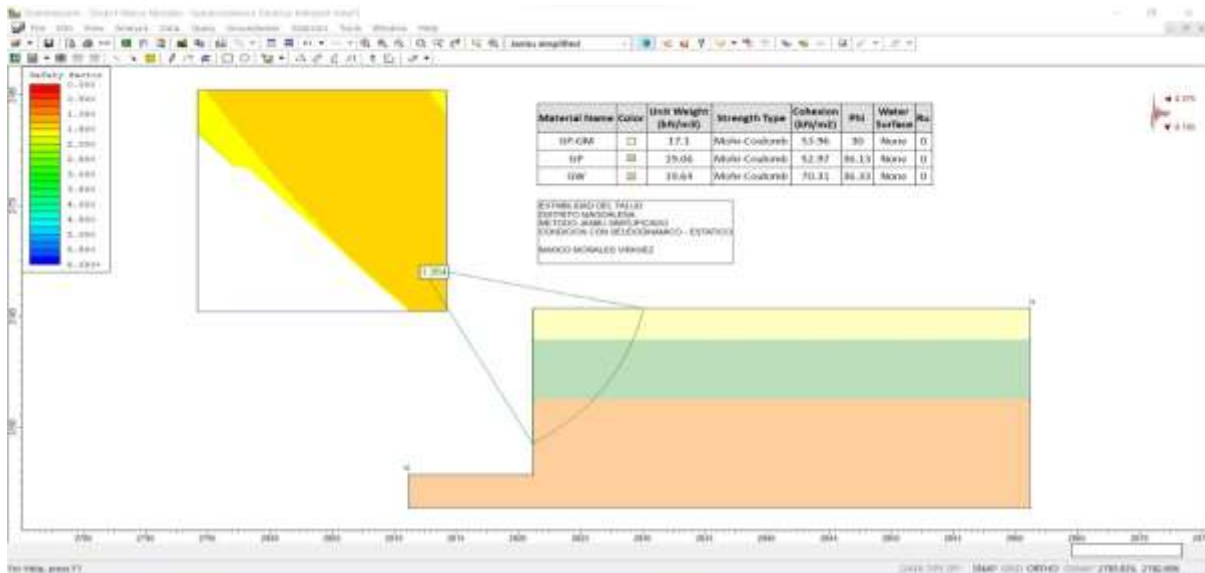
File Edit View Analysis Data Query Groundwater Statistics Tools Window Help

Janbu simplified

Safety Factor
0.000
0.500
1.000
1.500
2.000
2.500
3.000
3.500
4.000
4.500
5.000
5.500
6.000+

| Material Name | Color | Unit Weight (kN/m3) | Strength Type | Cohesion (kN/m2) | Phi | Water Surface | Ru |
|---|---|---|---|---|---|---|---|
| GP-GM | | 17.1 | Mohr-Coulomb | 53.96 | 30 | None | 0 |
| GP | | 19.06 | Mohr-Coulomb | 52.97 | 36.13 | None | 0 |
| GW | | 19.64 | Mohr-Coulomb | 70.31 | 36.33 | None | 0 |

ESTABILIDAD DEL TALUD
DISTRITO MAGDALENA
METODO JANBU SIMPLIFICADO
CONDICION CON SEUDODINAMICO - ESTATICO

MARCO MORALES VIRGUEZ

1.354

For Help, press F1

ORTHO